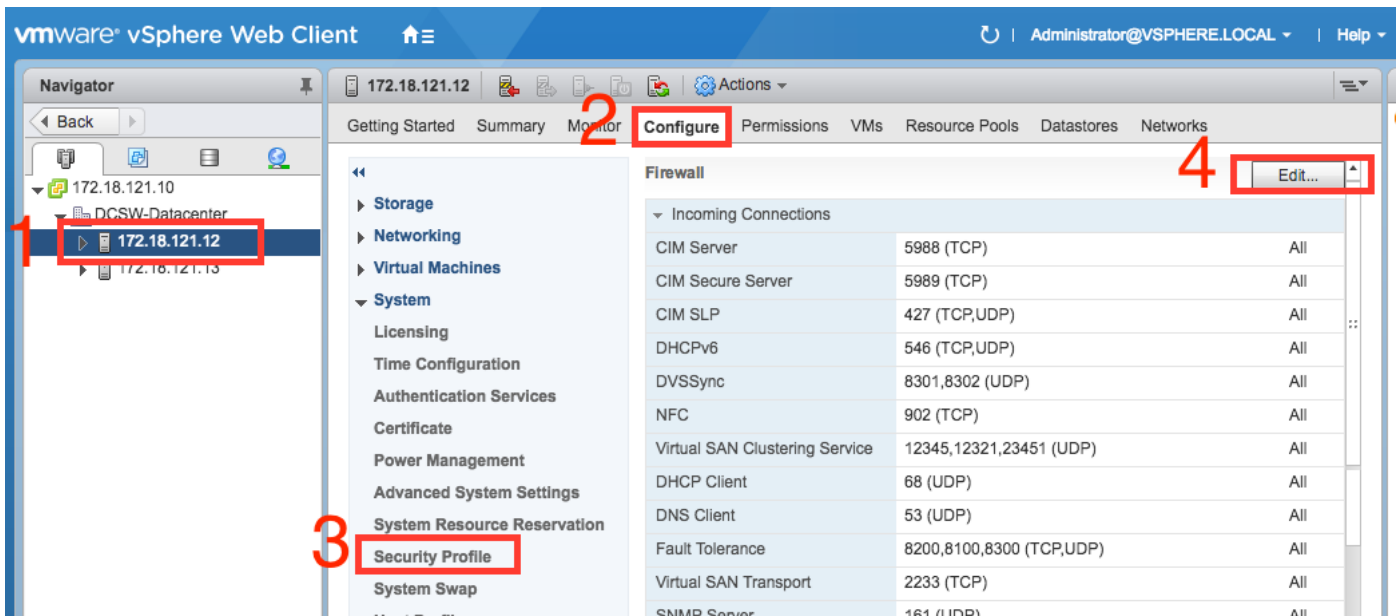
vmware vSphere Web Client

Administrator@VSPHERE.LOCAL | Help

Navigator

Back

172.18.121.10
DCSW-Datacenter
172.18.121.12
172.18.121.13

1

172.18.121.12 | Actions

Getting Started Summary Monitor Configure Permissions VMs Resource Pools Datastores Networks

2

Storage
Networking
Virtual Machines
System
Licensing
Time Configuration
Authentication Services
Certificate
Power Management
Advanced System Settings
System Resource Reservation
Security Profile
System Swap

3

Firewall

4

Edit...

Incoming Connections

| | | |
|---|---|---|
| CIM Server | 5988 (TCP) | All |
| CIM Secure Server | 5989 (TCP) | All |
| CIM SLP | 427 (TCP,UDP) | All |
| DHCPv6 | 546 (TCP,UDP) | All |
| DVSSync | 8301,8302 (UDP) | All |
| NFC | 902 (TCP) | All |
| Virtual SAN Clustering Service | 12345,12321,23451 (UDP) | All |
| DHCP Client | 68 (UDP) | All |
| DNS Client | 53 (UDP) | All |
| Fault Tolerance | 8200,8100,8300 (TCP,UDP) | All |
| Virtual SAN Transport | 2233 (TCP) | All |
| SNMP Server | 161 (UDP) | All |